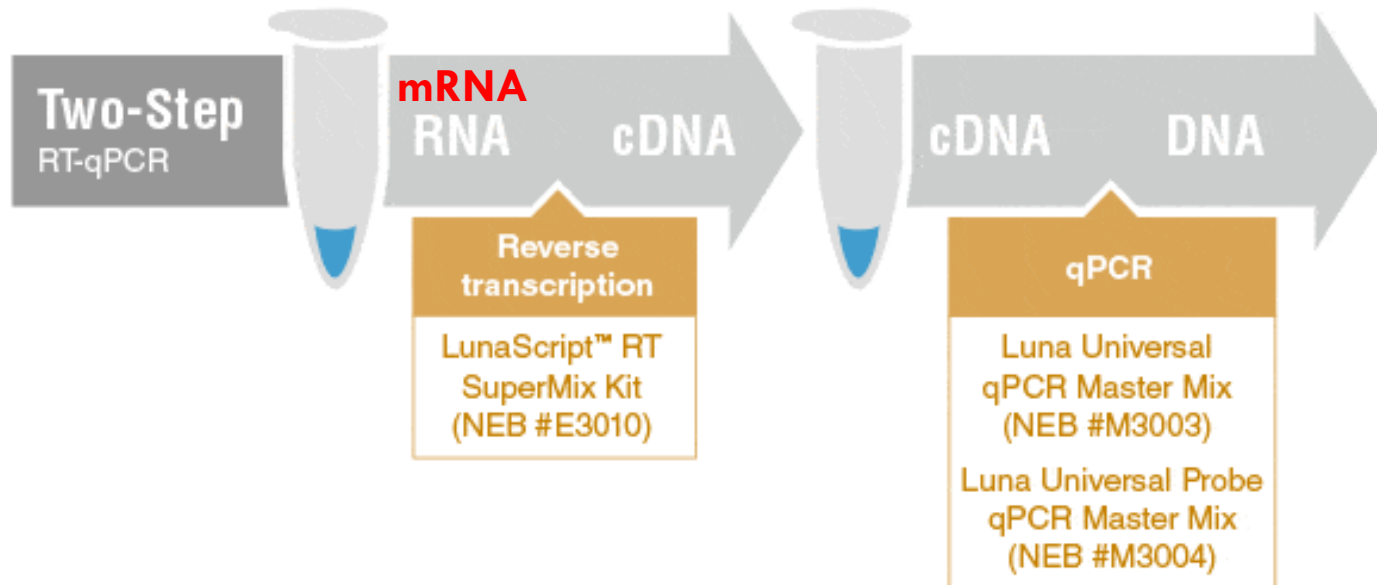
Two-Step
RT-qPCR

mRNA
RNA cDNA

Reverse transcription

LunaScript™ RT SuperMix Kit (NEB #E3010)

cDNA DNA

qPCR

Luna Universal qPCR Master Mix (NEB #M3003)

Luna Universal Probe qPCR Master Mix (NEB #M3004)